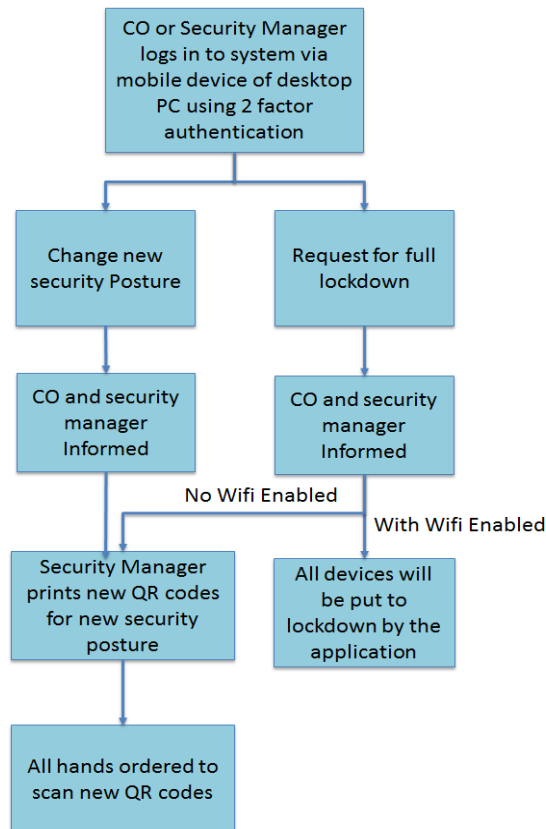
CO or Security Manager logs in to system via mobile device of desktop PC using 2 factor authentication

Change new security Posture

Request for full lockdown

CO and security manager Informed

CO and security manager Informed

No Wifi Enabled

With Wifi Enabled

Security Manager prints new QR codes for new security posture

All devices will be put to lockdown by the application

All hands ordered to scan new QR codes